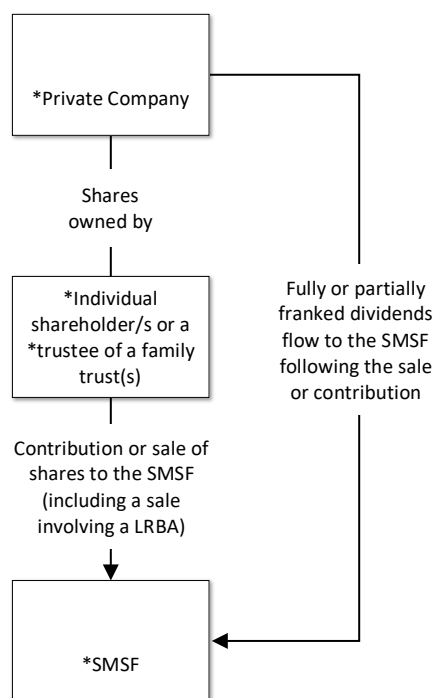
*Private Company

Shares owned by

*Individual shareholder/s or a *trustee of a family trust(s)

Contribution or sale of shares to the SMSF (including a sale involving a LRBA)

*SMSF

Fully or partially franked dividends flow to the SMSF following the sale or contribution